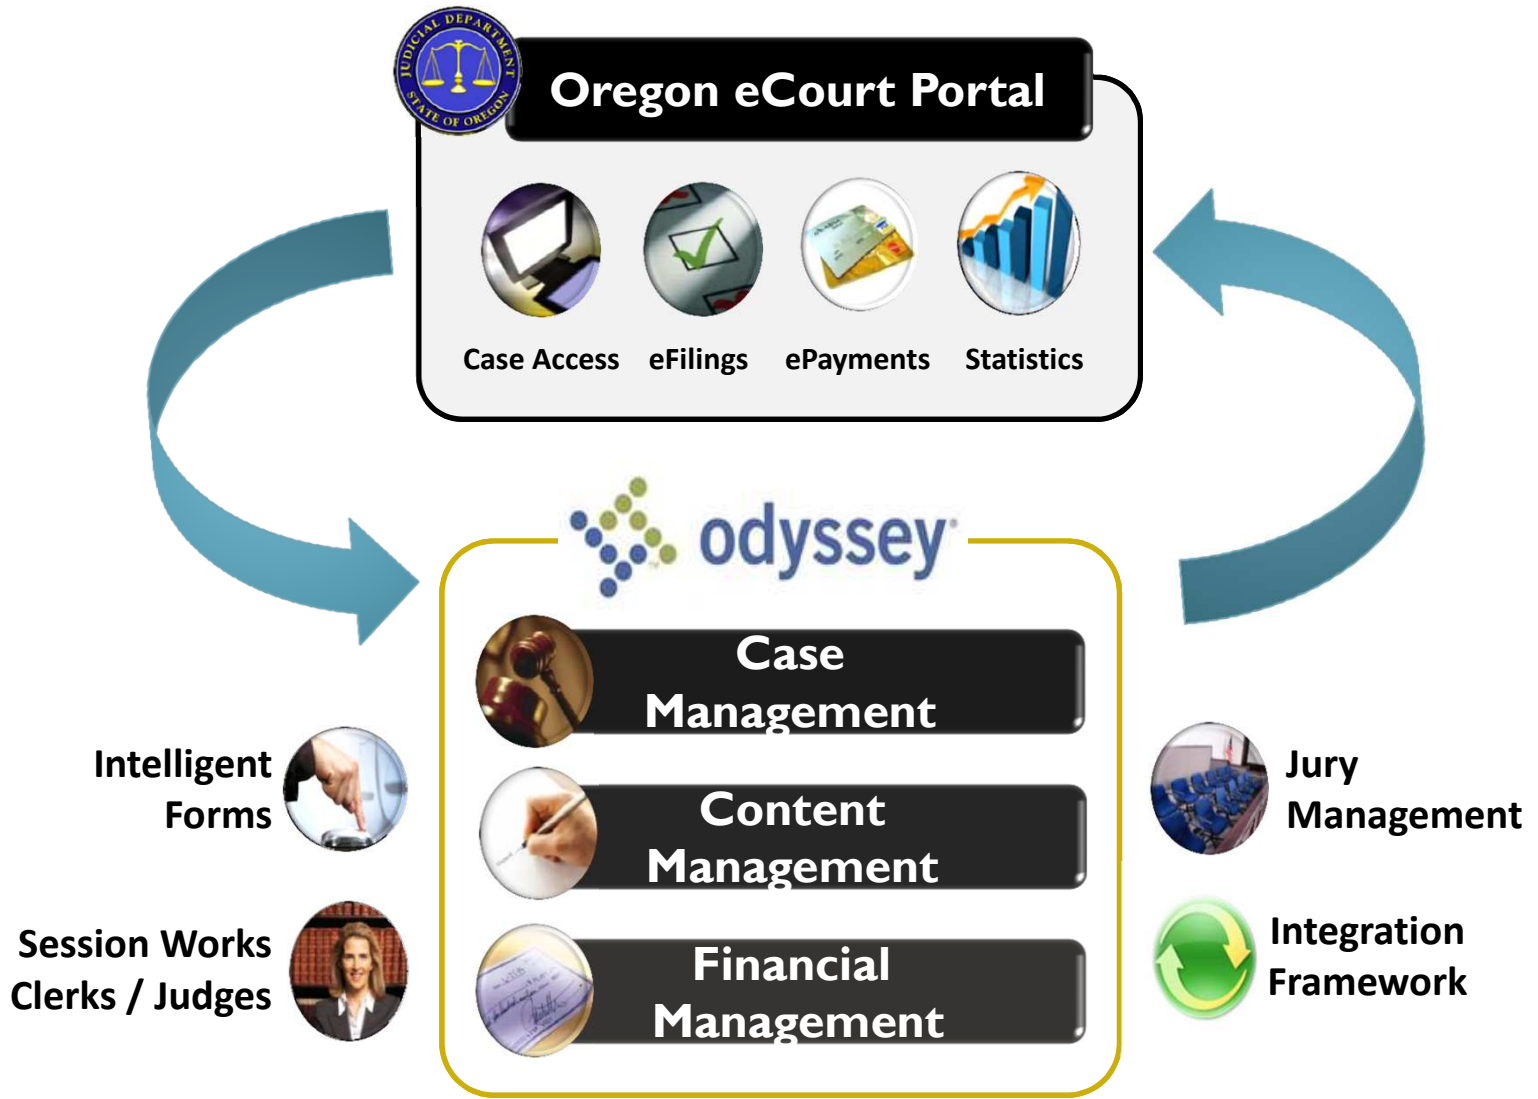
JUDICIAL DEPARTMENT STATE OF OREGON

Oregon eCourt Portal

Case Access eFilings ePayments Statistics

odyssey

Case Management

Content Management

Financial Management

Intelligent Forms

Session Works Clerks / Judges

Jury Management

Integration Framework